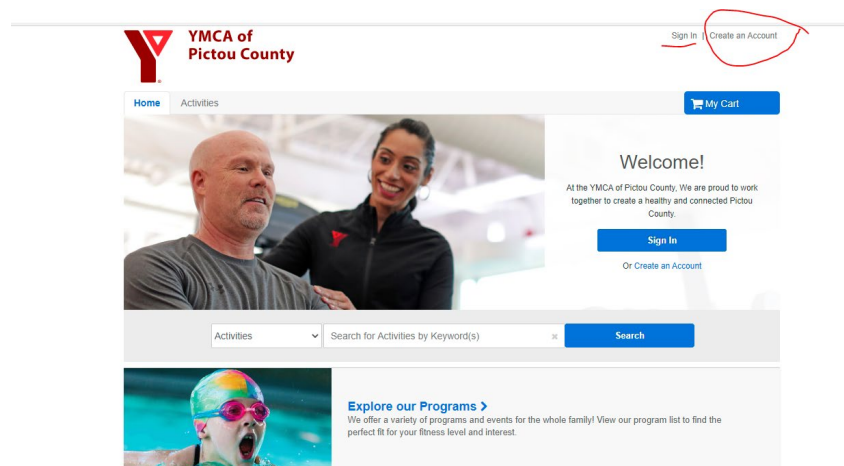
YMCA of Pictou County

Sign In | Create an Account

Home Activities

My Cart

Welcome!

At the YMCA of Pictou County, We are proud to work together to create a healthy and connected Pictou County.

Sign In

Or Create an Account

Activities

Search for Activities by Keyword(s)

Search

Explore our Programs >

We offer a variety of programs and events for the whole family! View our program list to find the perfect fit for your fitness level and interest.